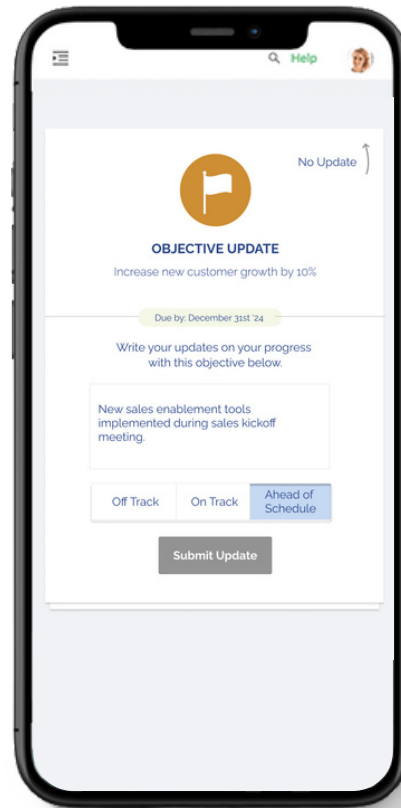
Help

No Update

OBJECTIVE UPDATE

Increase new customer growth by 10%

Due by: December 31st '24

Write your updates on your progress with this objective below.

New sales enablement tools implemented during sales kickoff meeting.

Off Track | On Track | Ahead of Schedule

Submit Update